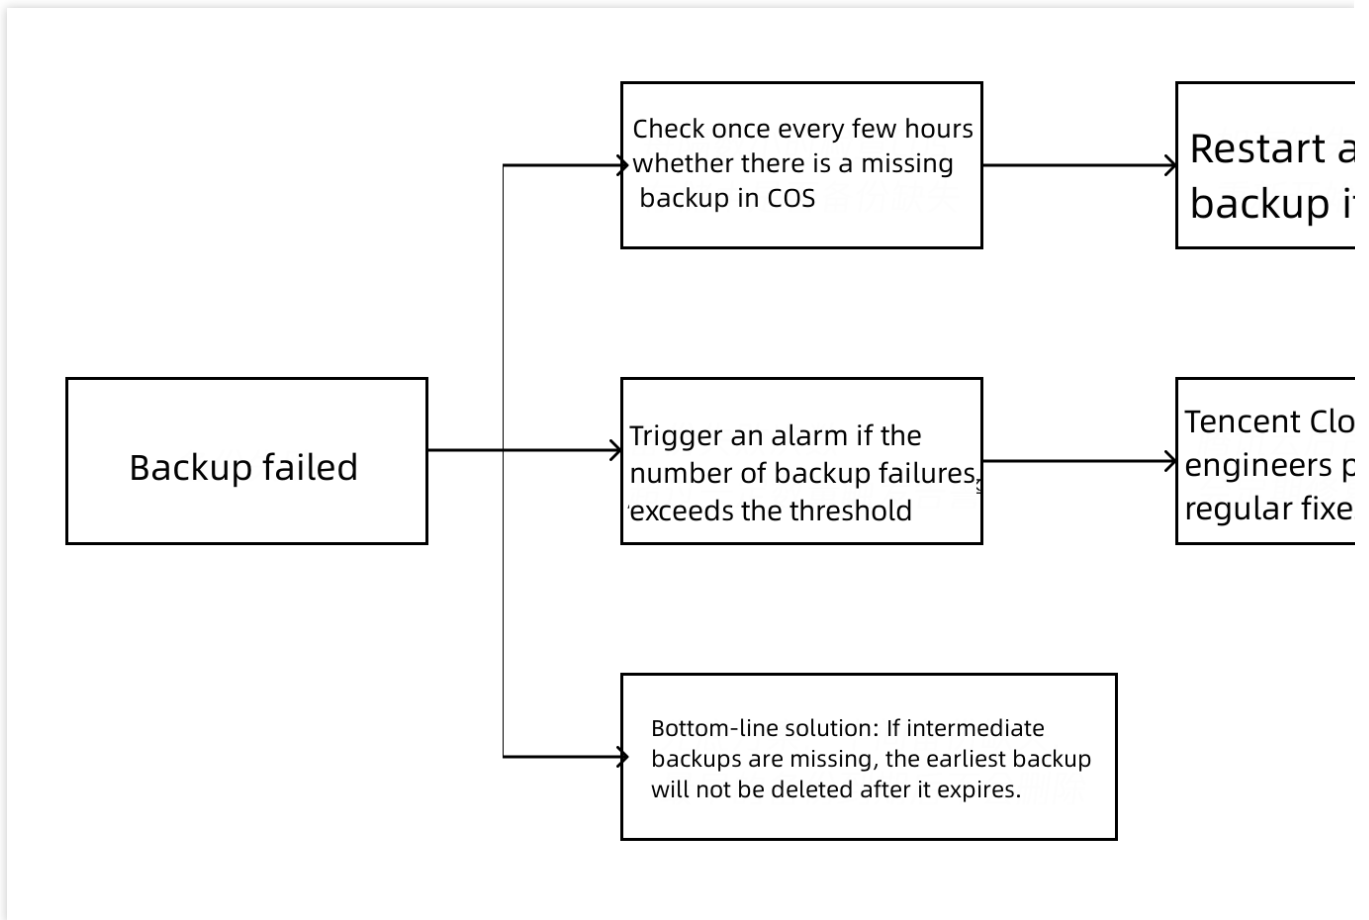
Backup failed

Check once every few hours whether there is a missing backup in COS

Restart a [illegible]
backup i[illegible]

Trigger an alarm if the number of backup failures exceeds the threshold

Tencent Clo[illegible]
engineers p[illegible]
regular fixe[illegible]

Bottom-line solution: If intermediate backups are missing, the earliest backup will not be deleted after it expires.